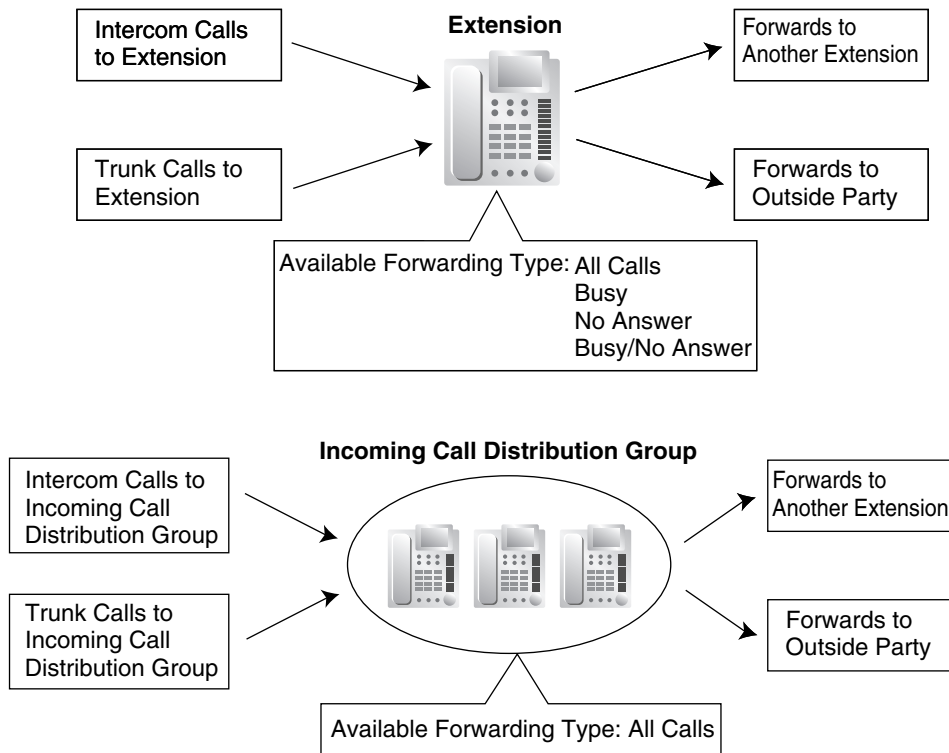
Intercom Calls to Extension

Extension

Forwards to Another Extension

Trunk Calls to Extension

Forwards to Outside Party

Available Forwarding Type: All Calls
Busy
No Answer
Busy/No Answer

Incoming Call Distribution Group

Intercom Calls to Incoming Call Distribution Group

Forwards to Another Extension

Trunk Calls to Incoming Call Distribution Group

Forwards to Outside Party

Available Forwarding Type: All Calls